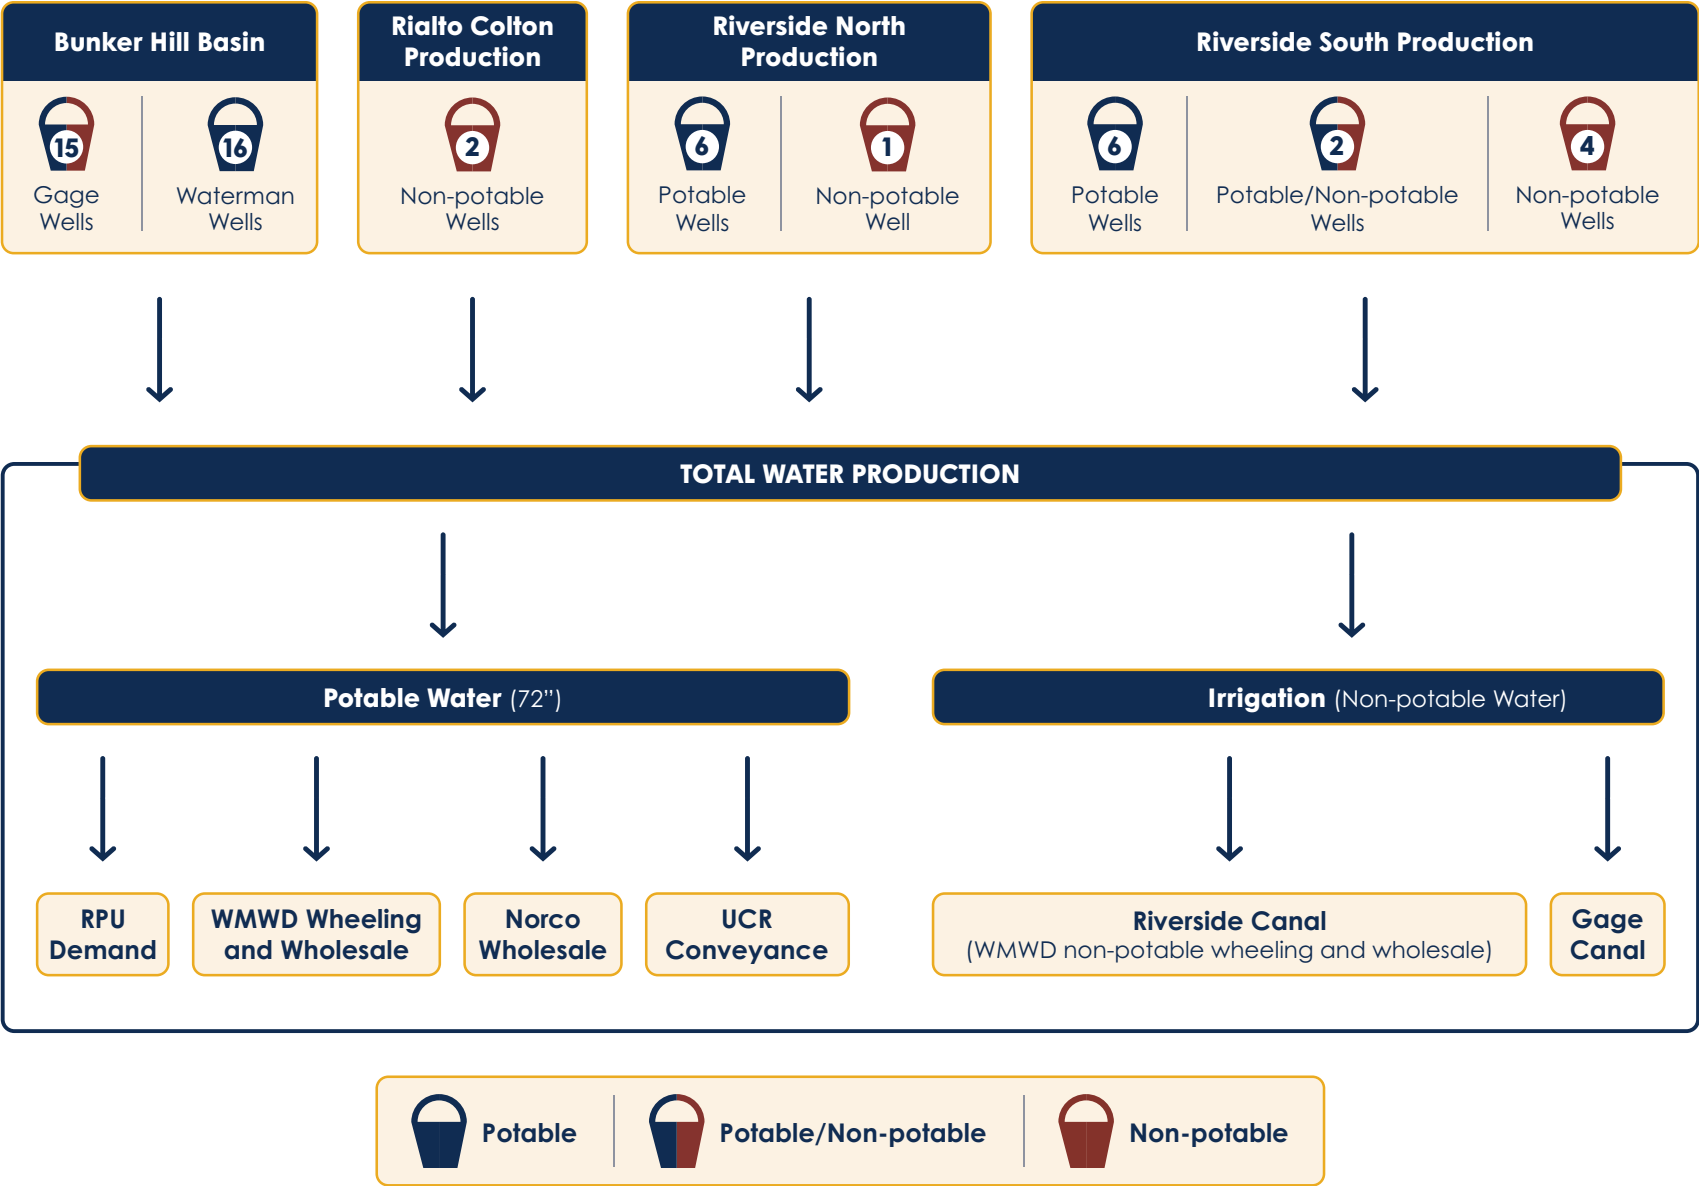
Bunker Hill Basin

15
Gage Wells

16
Waterman Wells

Rialto Colton Production

2
Non-potable Wells

Riverside North Production

6
Potable Wells

1
Non-potable Well

Riverside South Production

6
Potable Wells

2
Potable/Non-potable Wells

4
Non-potable Wells

TOTAL WATER PRODUCTION

Potable Water (72")

Irrigation (Non-potable Water)

RPU Demand

WMWD Wheeling and Wholesale

Norco Wholesale

UCR Conveyance

Riverside Canal (WMWD non-potable wheeling and wholesale)

Gage Canal

Potable

Potable/Non-potable

Non-potable